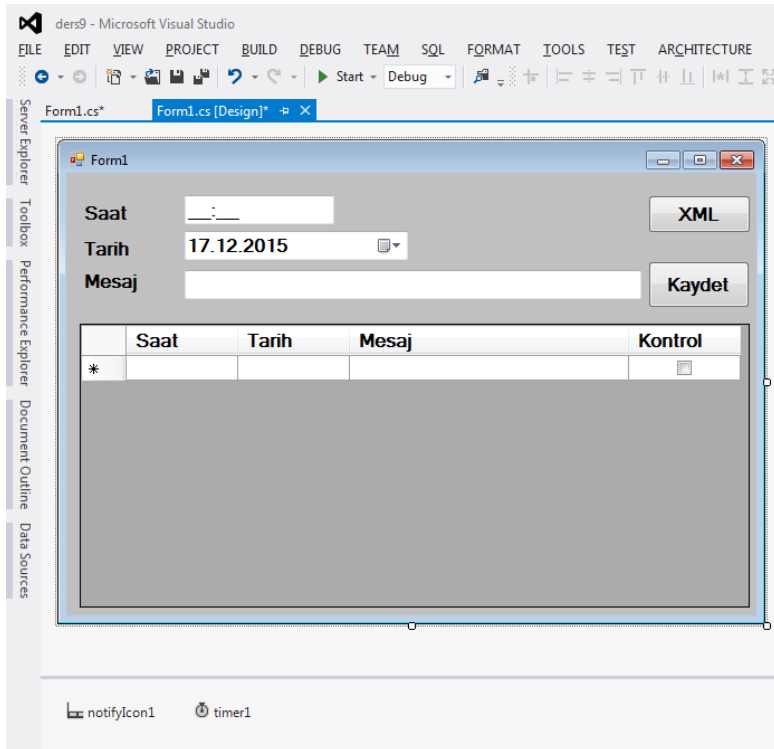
ders9 - Microsoft Visual Studio
FILE EDIT VIEW PROJECT BUILD DEBUG TEAM SQL FORMAT TOOLS TEST ARCHITECTURE
Start Debug
Server Explorer
Toolbox
Performance Explorer
Document Outline
Data Sources
Form1.cs*
Form1.cs [Design]*
Form1
Saat
__:__
Tarih
17.12.2015
Mesaj
XML
Kaydet

| | Saat | Tarih | Mesaj | Kontrol |
|---|---|---|---|---|
| * | | | | |

notifyIcon1
timer1